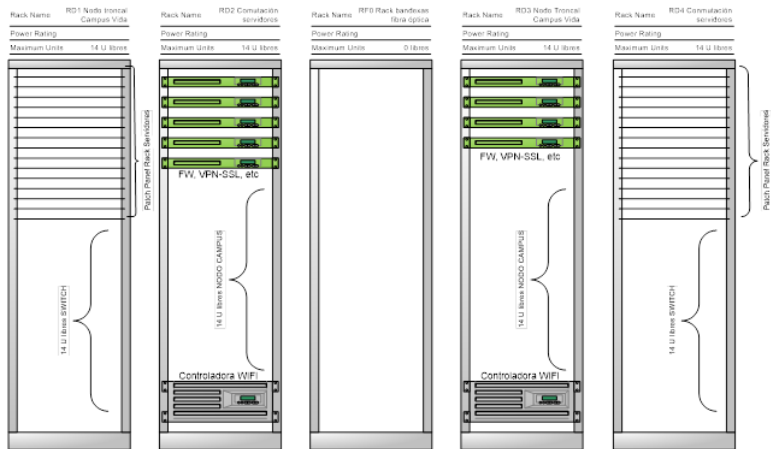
| Rack Name | RD1 Nodo troncal Campus Vida |
|---|---|
| Power Rating | |
| Maximum Units | 14 U libres |

Patch Panel Rack Servidores

14 U libres SWITCH

| Rack Name | RD2 Conmutación servidores |
|---|---|
| Power Rating | |
| Maximum Units | 14 U libres |

FW, VPN-SSL, etc

14 U libres NODO CAMPUS

Controladora WIFI

| Rack Name | RF0 Rack bandejas fibra óptica |
|---|---|
| Power Rating | |
| Maximum Units | 0 libres |

| Rack Name | RD3 Nodo Troncal Campus Vida |
|---|---|
| Power Rating | |
| Maximum Units | 14 U libres |

FW, VPN-SSL, etc

14 U libres NODO CAMPUS

Controladora WIFI

| Rack Name | RD4 Conmutación servidores |
|---|---|
| Power Rating | |
| Maximum Units | 14 U libres |

Patch Panel Rack Servidores

14 U libres SWITCH